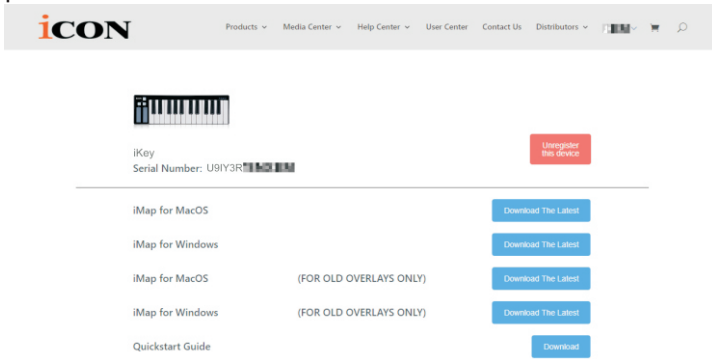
iCON

Products ⌄ Media Center ⌄ Help Center ⌄ User Center Contact Us Distributors ⌄ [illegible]

iKey
Serial Number: U9IY3R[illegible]

Unregister this device

iMap for MacOS
Download The Latest

iMap for Windows
Download The Latest

iMap for MacOS (FOR OLD OVERLAYS ONLY)
Download The Latest

iMap for Windows (FOR OLD OVERLAYS ONLY)
Download The Latest

Quickstart Guide
Download